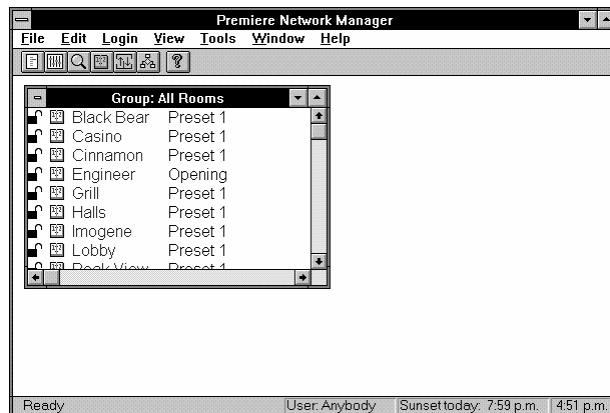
Premiere Network Manager

File Edit Login View Tools Window Help

Group: All Rooms

| | |
|---|---|
| Black Bear | Preset 1 |
| Casino | Preset 1 |
| Cinnamon | Preset 1 |
| Engineer | Opening |
| Grill | Preset 1 |
| Halls | Preset 1 |
| Imogene | Preset 1 |
| Lobby | Preset 1 |
| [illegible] | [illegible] |

Ready | User: Anybody | Sunset today: 7:59 p.m. | 4:51 p.m.